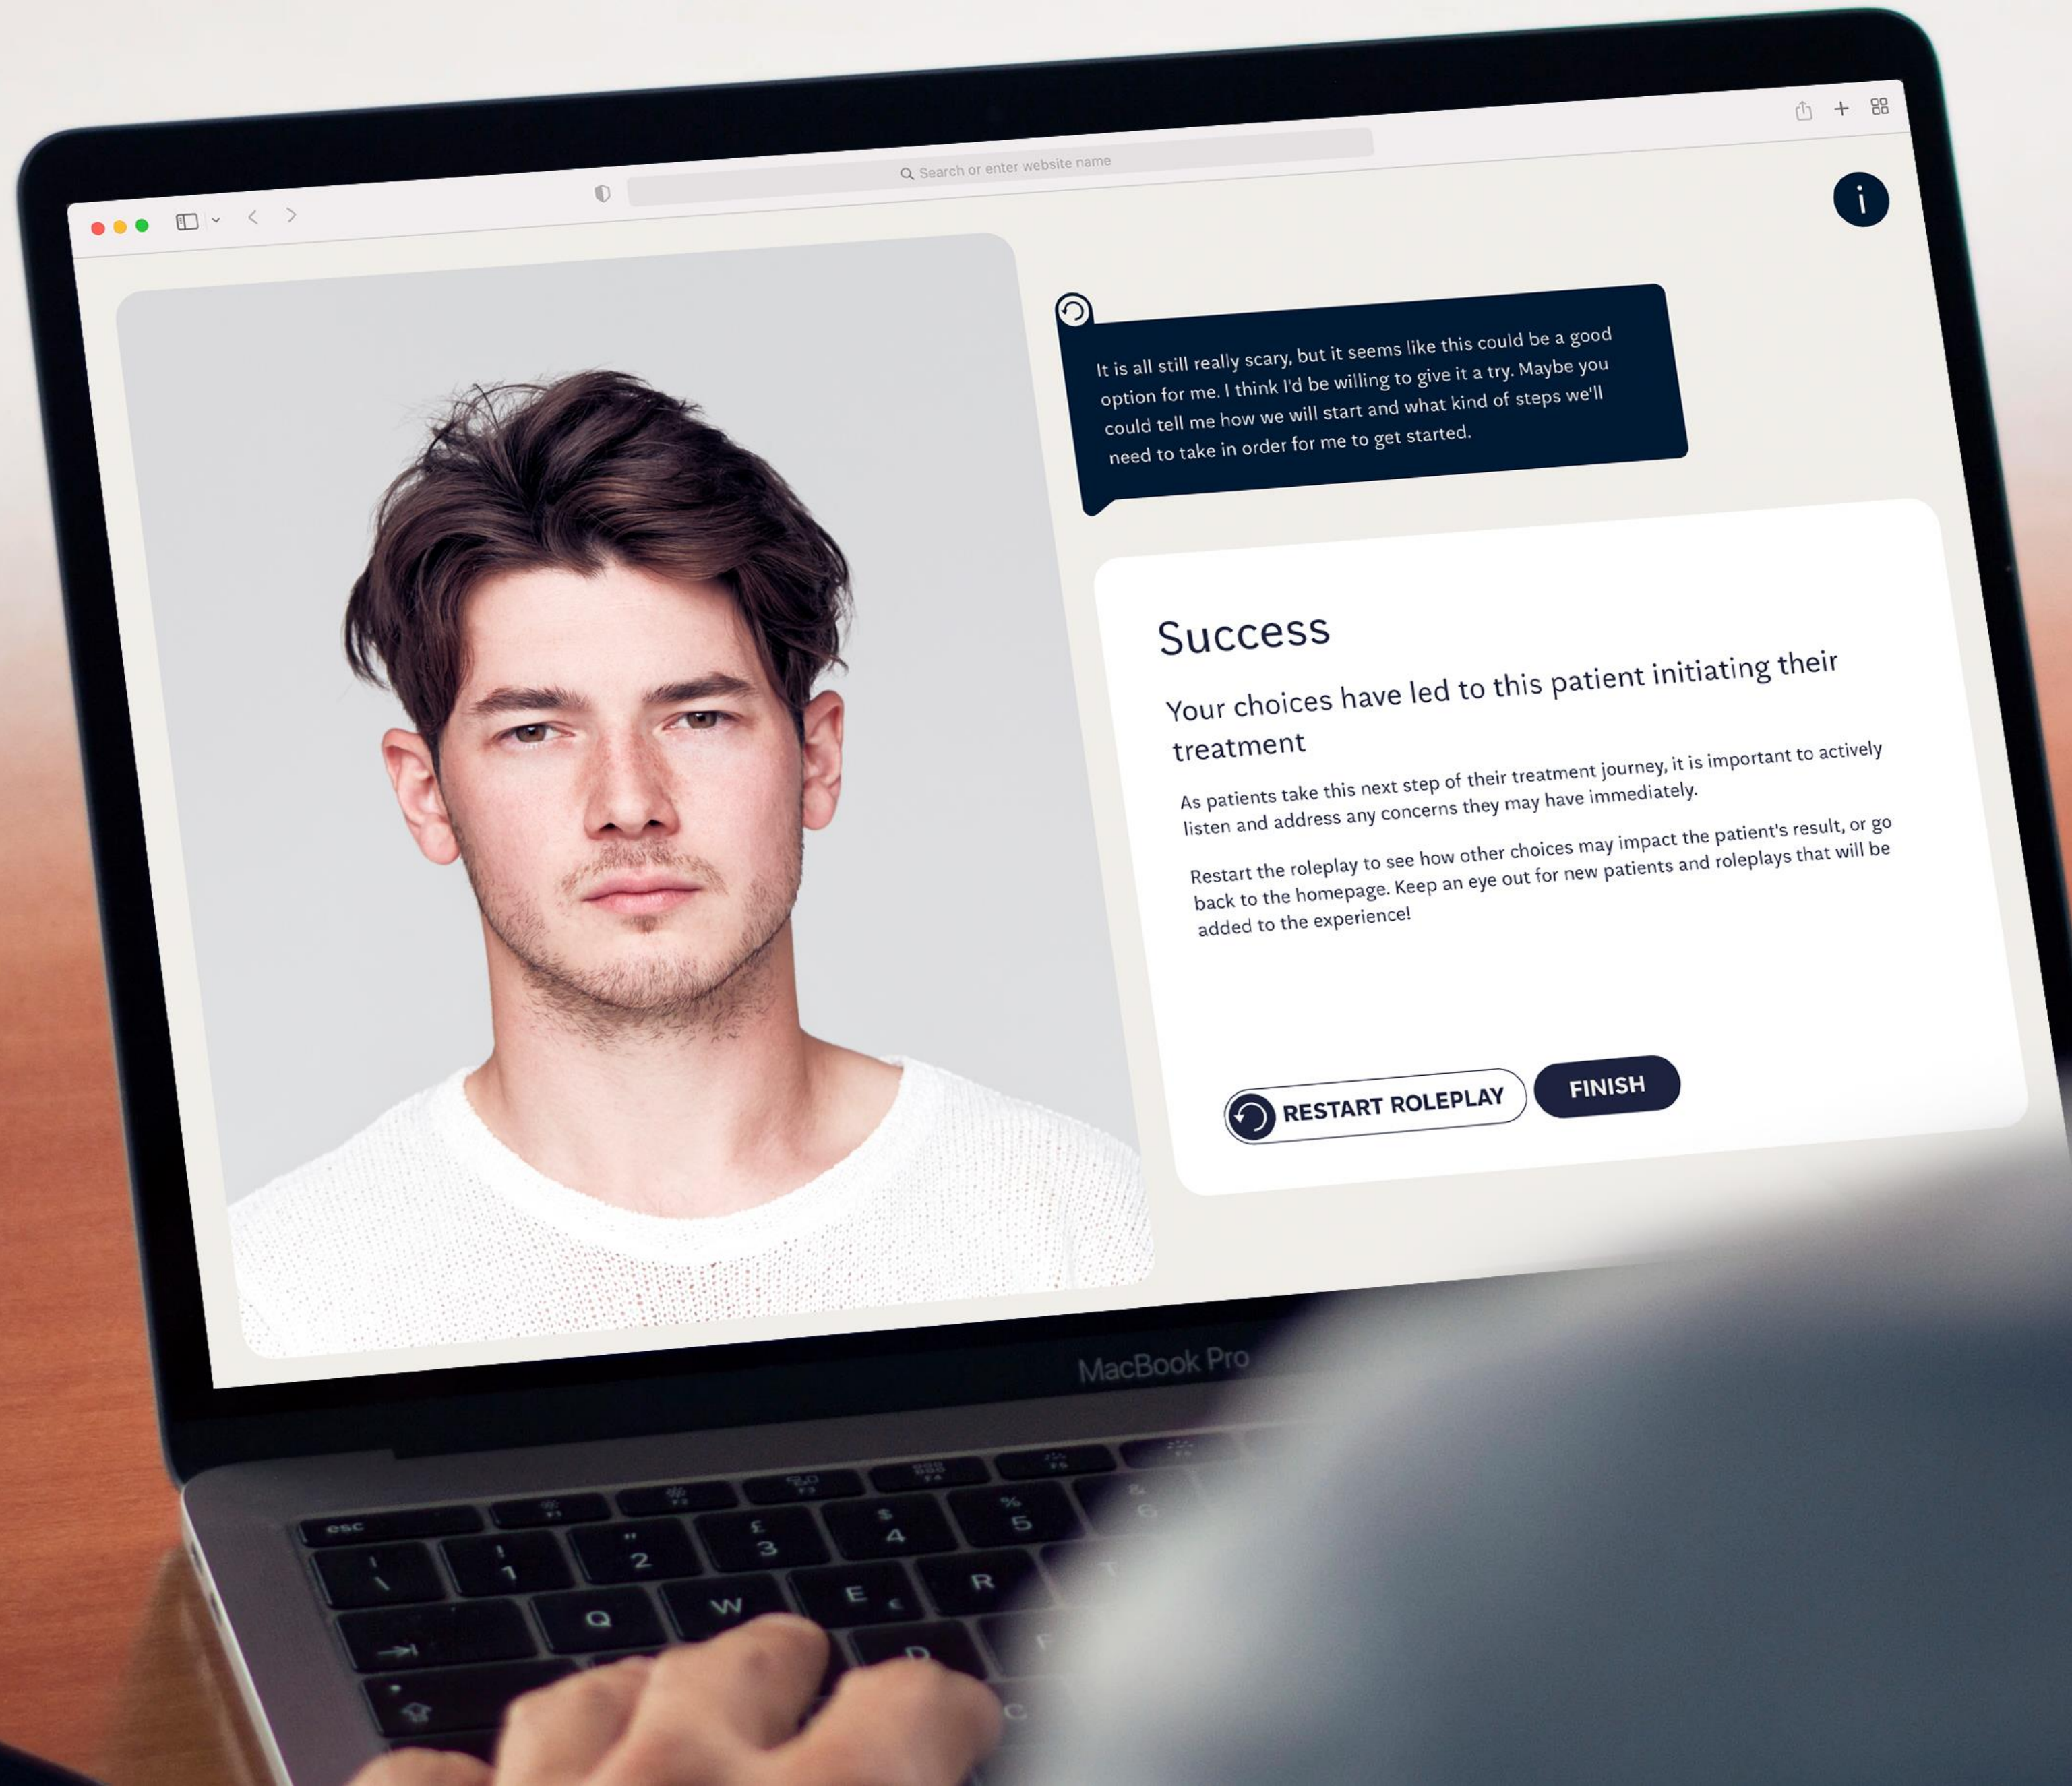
Search or enter website name

i

It is all still really scary, but it seems like this could be a good option for me. I think I'd be willing to give it a try. Maybe you could tell me how we will start and what kind of steps we'll need to take in order for me to get started.

Success

Your choices have led to this patient initiating their treatment

As patients take this next step of their treatment journey, it is important to actively listen and address any concerns they may have immediately.

Restart the roleplay to see how other choices may impact the patient's result, or go back to the homepage. Keep an eye out for new patients and roleplays that will be added to the experience!

RESTART ROLEPLAY

FINISH

MacBook Pro

esc
!
1
"
2
£
3
$
4
%
5
Q
W
E
R
D